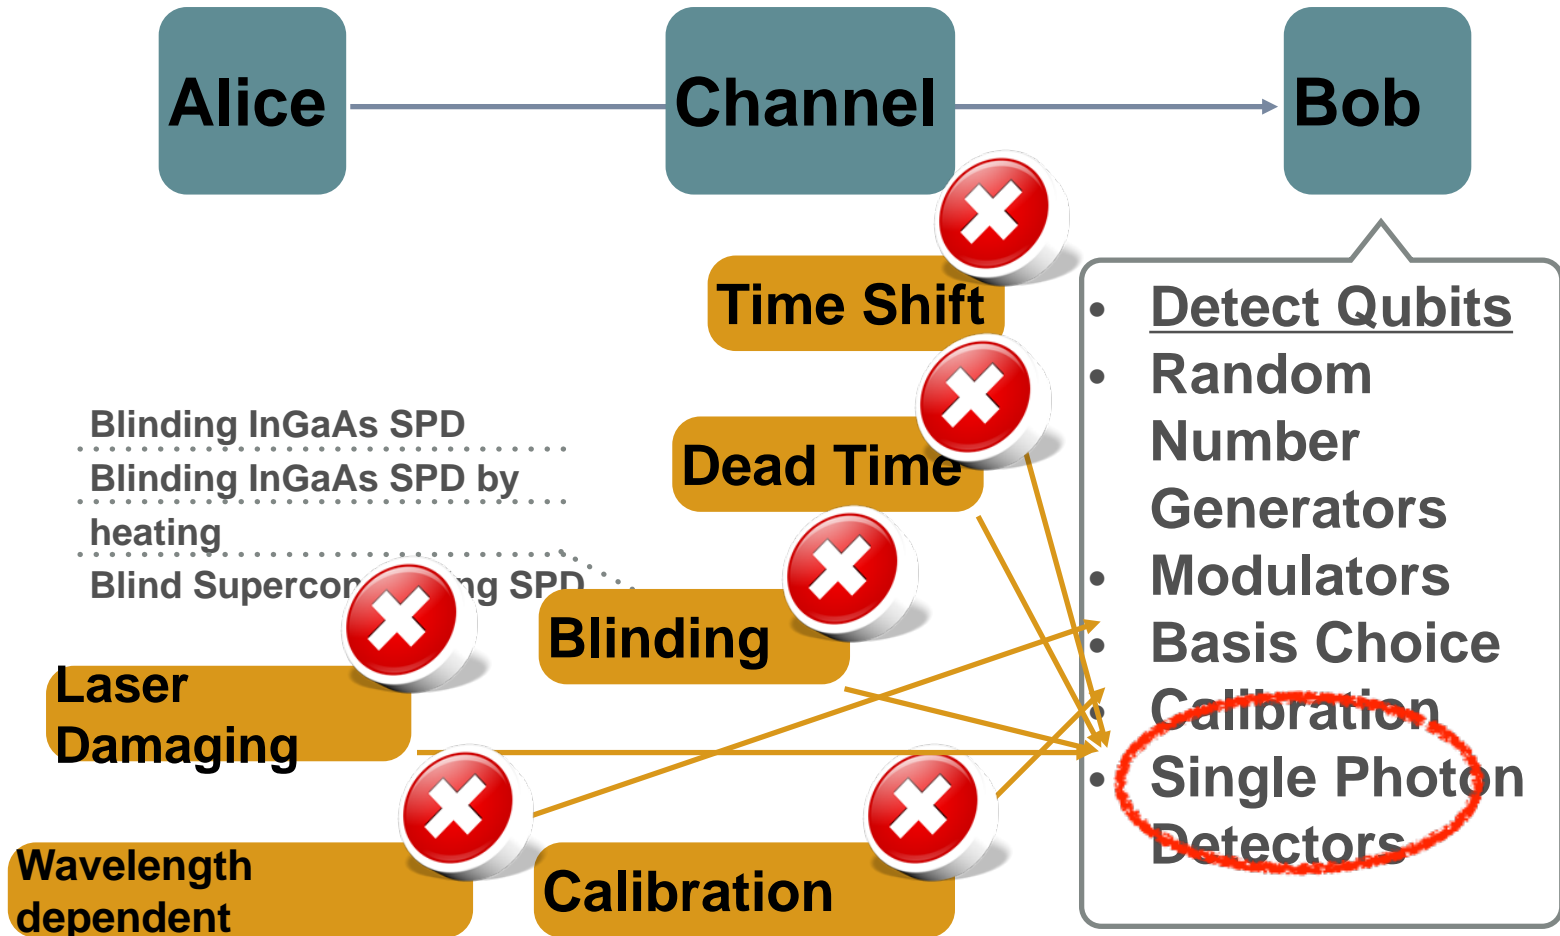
Alice

Channel

Bob

Time Shift

Dead Time

Blinding InGaAs SPD

Blinding InGaAs SPD by heating

Blind Supercon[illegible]ng SPD

Blinding

Laser Damaging

Wavelength dependent

Calibration

- Detect Qubits
- Random Number Generators
- Modulators
- Basis Choice
- Calibration
- Single Photon Detectors